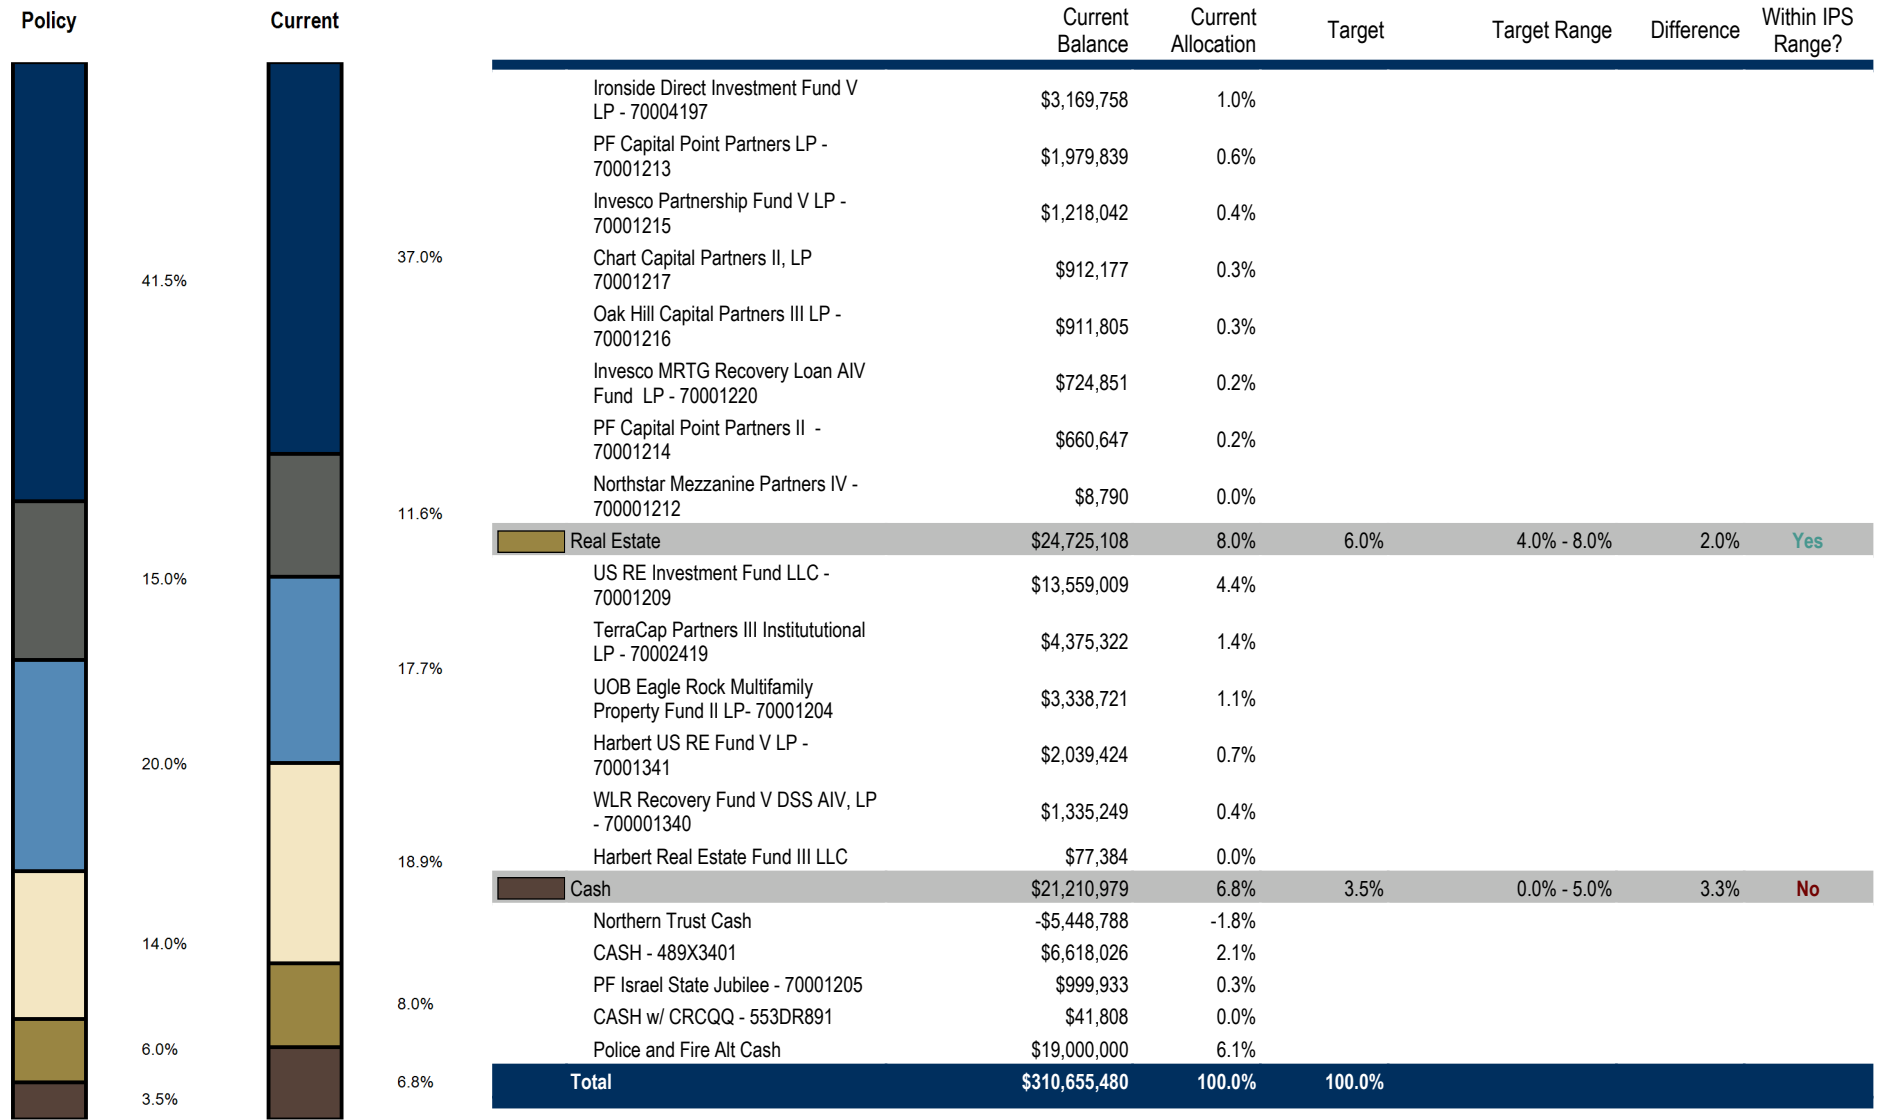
Policy

41.5%

15.0%

20.0%

14.0%

6.0%

3.5%

Current

37.0%

11.6%

17.7%

18.9%

8.0%

6.8%

| | Current Balance | Current Allocation | Target | Target Range | Difference | Within IPS Range? |
|---|---|---|---|---|---|---|
| Ironside Direct Investment Fund V LP - 70004197 | $3,169,758 | 1.0% | | | | |
| PF Capital Point Partners LP - 70001213 | $1,979,839 | 0.6% | | | | |
| Invesco Partnership Fund V LP - 70001215 | $1,218,042 | 0.4% | | | | |
| Chart Capital Partners II, LP 70001217 | $912,177 | 0.3% | | | | |
| Oak Hill Capital Partners III LP - 70001216 | $911,805 | 0.3% | | | | |
| Invesco MRTG Recovery Loan AIV Fund LP - 70001220 | $724,851 | 0.2% | | | | |
| PF Capital Point Partners II - 70001214 | $660,647 | 0.2% | | | | |
| Northstar Mezzanine Partners IV - 700001212 | $8,790 | 0.0% | | | | |
| Real Estate | $24,725,108 | 8.0% | 6.0% | 4.0% - 8.0% | 2.0% | Yes |
| US RE Investment Fund LLC - 70001209 | $13,559,009 | 4.4% | | | | |
| TerraCap Partners III Institututional LP - 70002419 | $4,375,322 | 1.4% | | | | |
| UOB Eagle Rock Multifamily Property Fund II LP- 70001204 | $3,338,721 | 1.1% | | | | |
| Harbert US RE Fund V LP - 70001341 | $2,039,424 | 0.7% | | | | |
| WLR Recovery Fund V DSS AIV, LP - 700001340 | $1,335,249 | 0.4% | | | | |
| Harbert Real Estate Fund III LLC | $77,384 | 0.0% | | | | |
| Cash | $21,210,979 | 6.8% | 3.5% | 0.0% - 5.0% | 3.3% | No |
| Northern Trust Cash | -$5,448,788 | -1.8% | | | | |
| CASH - 489X3401 | $6,618,026 | 2.1% | | | | |
| PF Israel State Jubilee - 70001205 | $999,933 | 0.3% | | | | |
| CASH w/ CRCQQ - 553DR891 | $41,808 | 0.0% | | | | |
| Police and Fire Alt Cash | $19,000,000 | 6.1% | | | | |
| Total | $310,655,480 | 100.0% | 100.0% | | | |